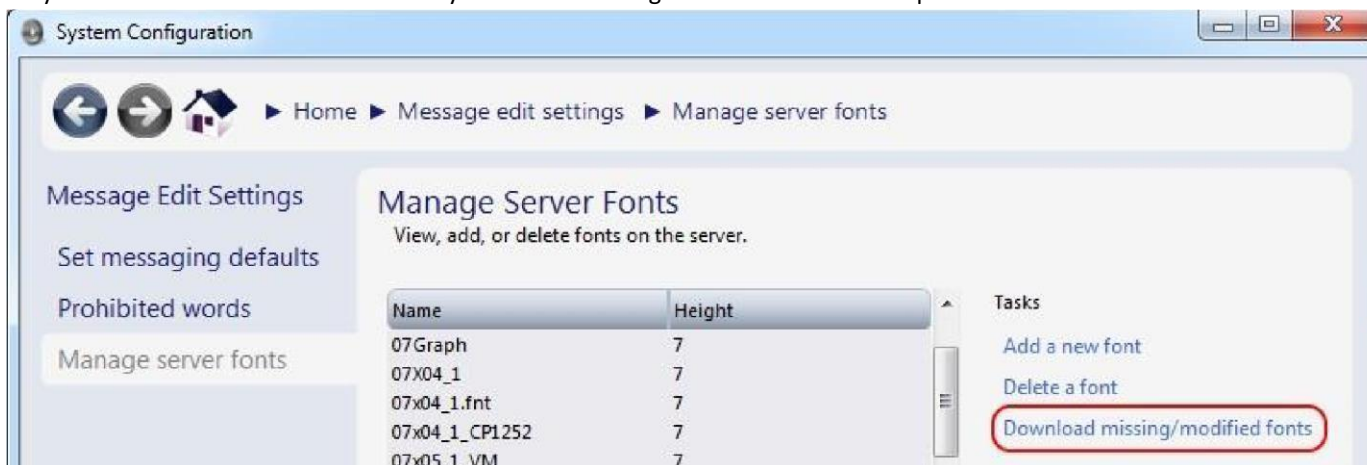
System Configuration

► Home ► Message edit settings ► Manage server fonts

Message Edit Settings

Set messaging defaults

Prohibited words

Manage server fonts

Manage Server Fonts

View, add, or delete fonts on the server.

| Name | Height |
|---|---|
| 07Graph | 7 |
| 07X04_1 | 7 |
| 07x04_1.fnt | 7 |
| 07x04_1_CP1252 | 7 |
| 07x05_1_VM | 7 |

Tasks

Add a new font

Delete a font

Download missing/modified fonts